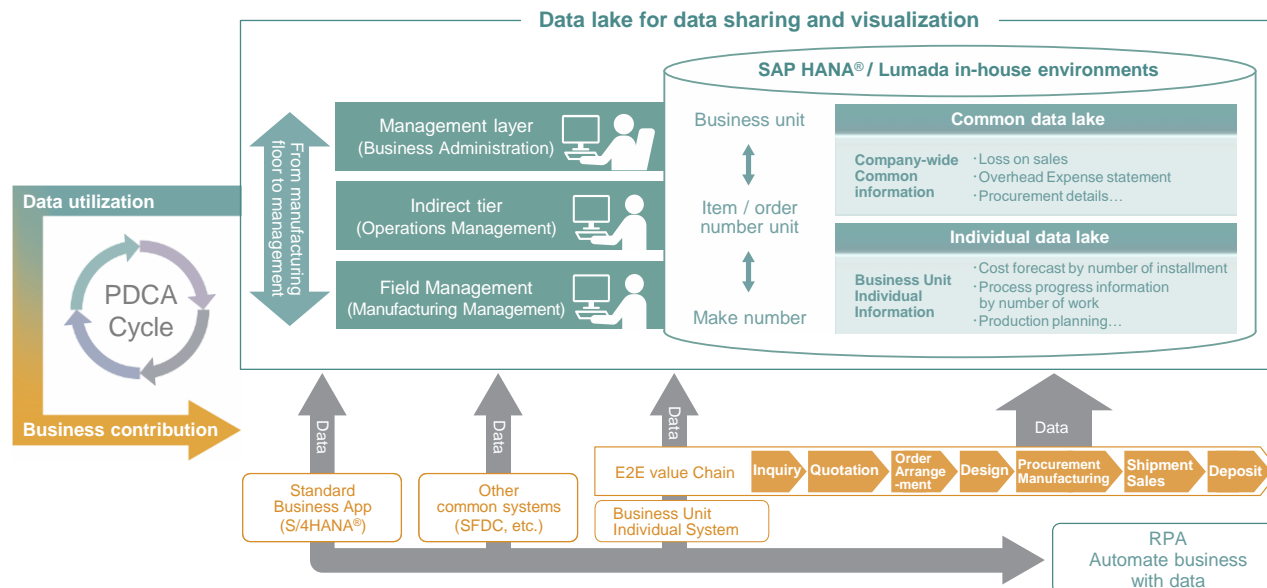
Data lake for data sharing and visualization

SAP HANA® / Lumada in-house environments

Data utilization

PDCA Cycle

Business contribution

From manufacturing floor to management

Management layer
(Business Administration)

Indirect tier
(Operations Management)

Field Management
(Manufacturing Management)

Business unit

Item / order number unit

Make number

Common data lake

Company-wide Common information

·Loss on sales
·Overhead Expense statement
·Procurement details…

Individual data lake

Business Unit Individual Information

·Cost forecast by number of installment
·Process progress information by number of work
·Production planning…

Data

Data

Data

Data

E2E value Chain

Inquiry

Quotation

Order Arrange-ment

Design

Procurement Manufacturing

Shipment Sales

Deposit

Standard Business App (S/4HANA®)

Other common systems (SFDC, etc.)

Business Unit Individual System

RPA
Automate business with data